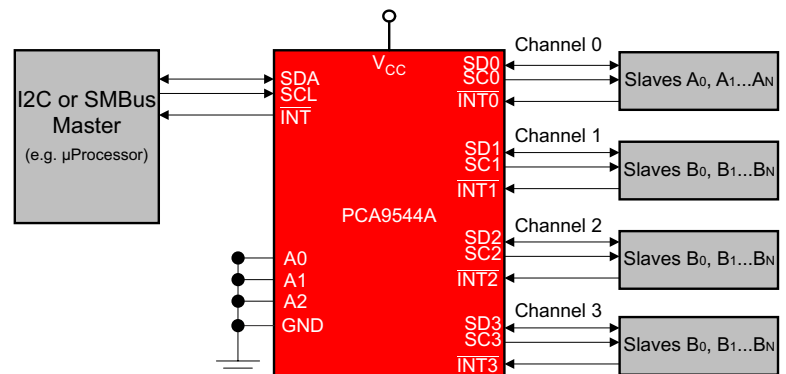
I2C or SMBus Master
(e.g. µProcessor)

SDA
SCL
$\overline{INT}$

$V_{CC}$

PCA9544A

A0
A1
A2
GND

Channel 0
SD0
SC0
$\overline{INT0}$
Slaves $A_0$, $A_1$...$A_N$

Channel 1
SD1
SC1
$\overline{INT1}$
Slaves $B_0$, $B_1$...$B_N$

Channel 2
SD2
SC2
$\overline{INT2}$
Slaves $B_0$, $B_1$...$B_N$

Channel 3
SD3
SC3
$\overline{INT3}$
Slaves $B_0$, $B_1$...$B_N$